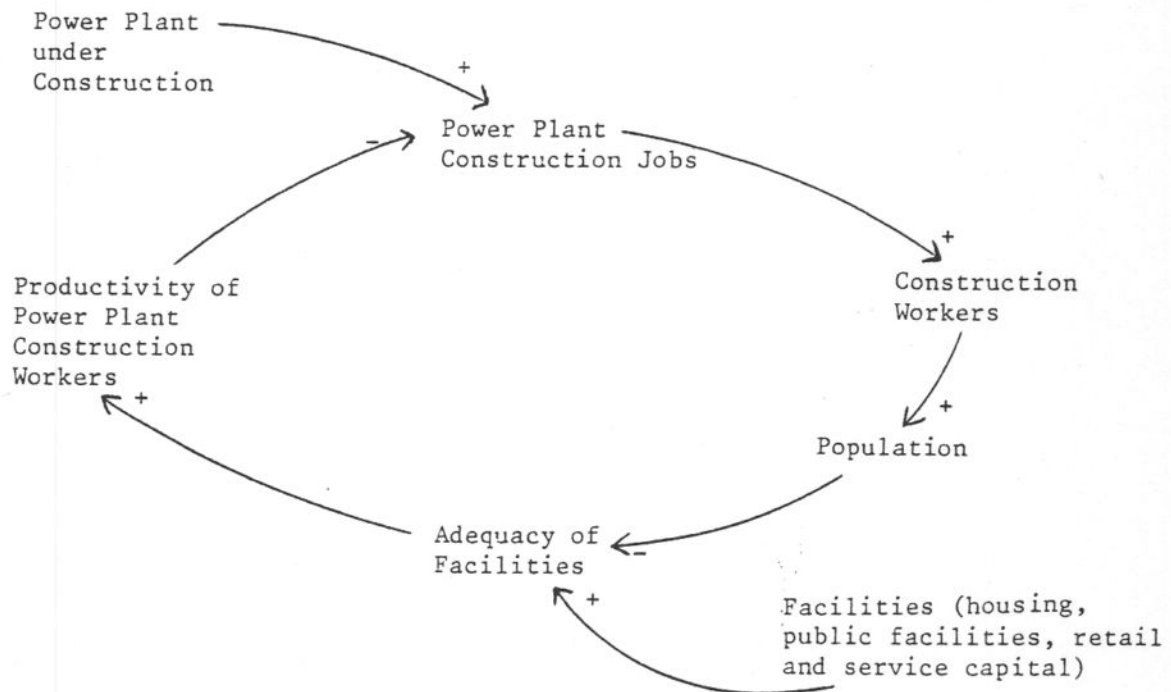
Power Plant under Construction

+

Power Plant Construction Jobs

-

+

Construction Workers

Productivity of Power Plant Construction Workers

+

+

Population

Adequacy of Facilities

-

+

Facilities (housing, public facilities, retail and service capital)